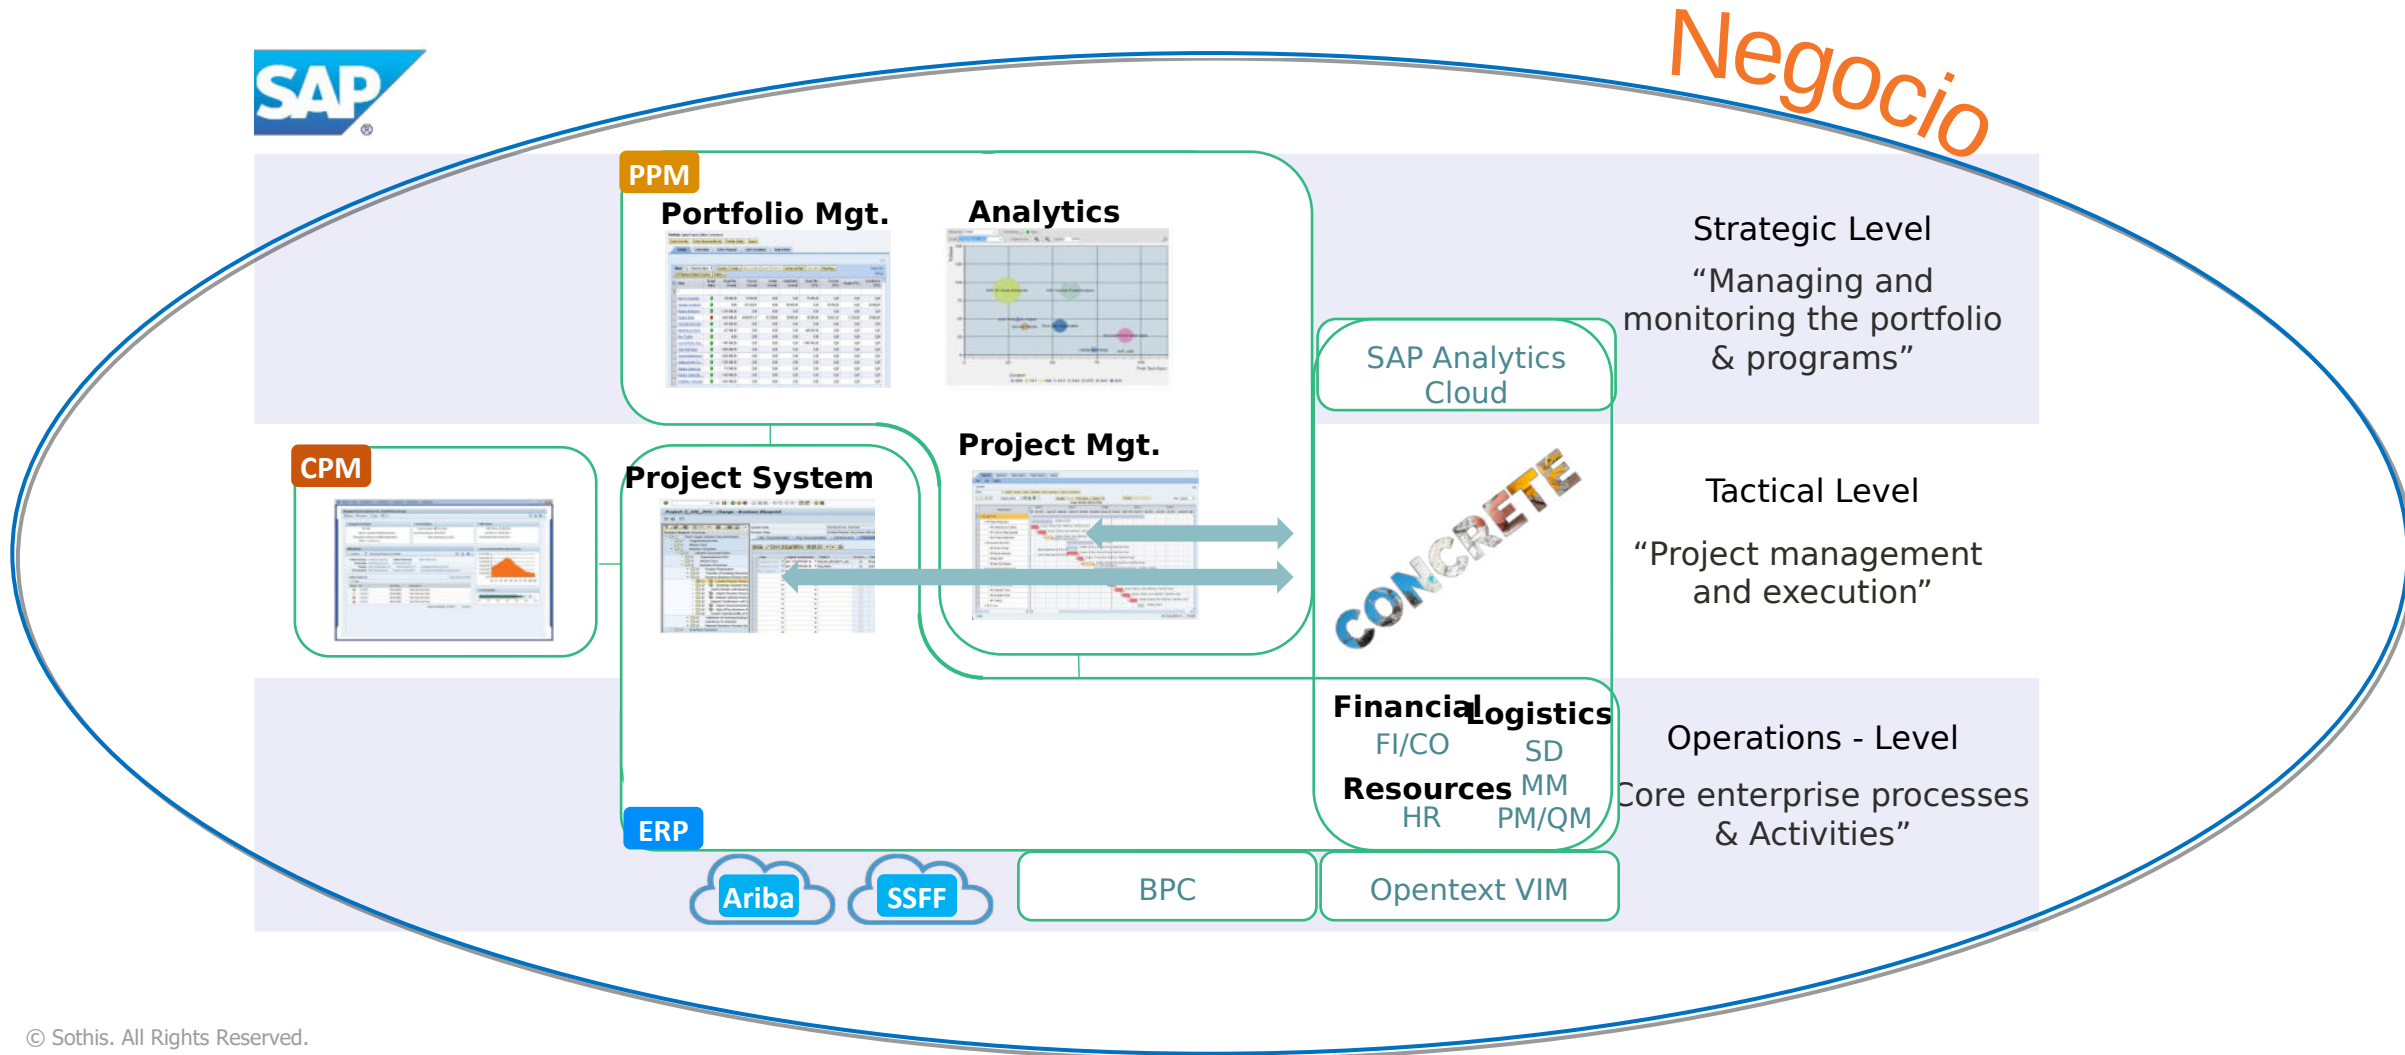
SAP

Negocio

PPM

Portfolio Mgt.

Analytics

Strategic Level

“Managing and monitoring the portfolio & programs”

SAP Analytics Cloud

CPM

Project System

Project Mgt.

CONCRETE

Tactical Level

“Project management and execution”

Financial

Logistics

FI/CO

SD

Resources

MM

HR

PM/QM

Operations - Level

Core enterprise processes & Activities”

ERP

Ariba

SSFF

BPC

Opentext VIM

© Sothis. All Rights Reserved.